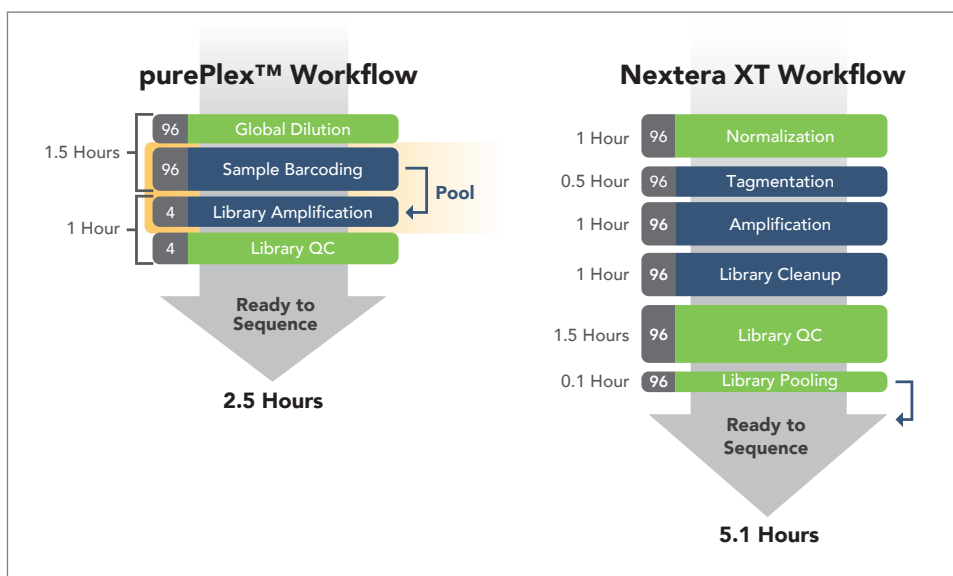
purePlex™ Workflow

1.5 Hours

96 Global Dilution

96 Sample Barcoding

Pool

1 Hour

4 Library Amplification

4 Library QC

Ready to Sequence

2.5 Hours

Nextera XT Workflow

1 Hour 96 Normalization

0.5 Hour 96 Tagmentation

1 Hour 96 Amplification

1 Hour 96 Library Cleanup

1.5 Hours 96 Library QC

0.1 Hour 96 Library Pooling

Ready to Sequence

5.1 Hours